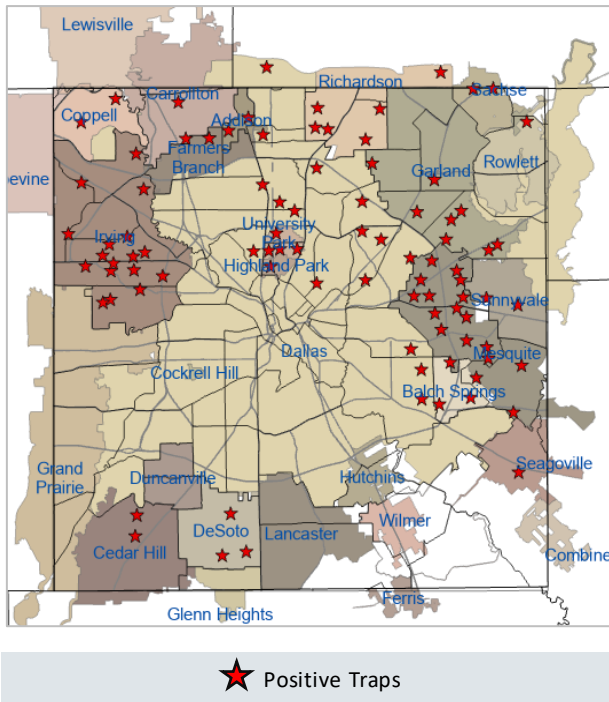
Lewisville
Richardson
Carrollton
Sachse
Coppell
Addison
Farmers Branch
Garland
Rowlett
evine
University Park
Irving
Highland Park
Sunnyvale
Dallas
Mesquite
Cockrell Hill
Balch Springs
Grand Prairie
Seagoville
Duncanville
Hutchins
Wilmer
DeSoto
Cedar Hill
Lancaster
Combine
Glenn Heights
Ferris
Positive Traps